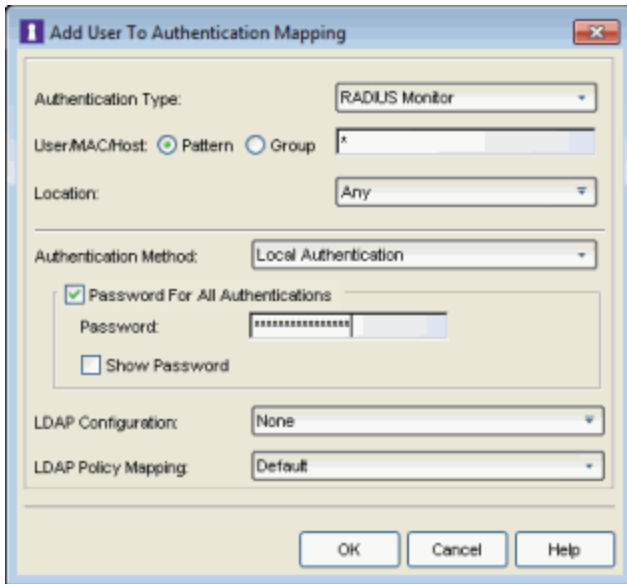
Add User To Authentication Mapping

Authentication Type: RADIUS Monitor

User/MAC/Host: Pattern Group *

Location: Any

Authentication Method: Local Authentication

Password For All Authentications

Password: ••••••••••••••••

Show Password

LDAP Configuration: None

LDAP Policy Mapping: Default

OK Cancel Help